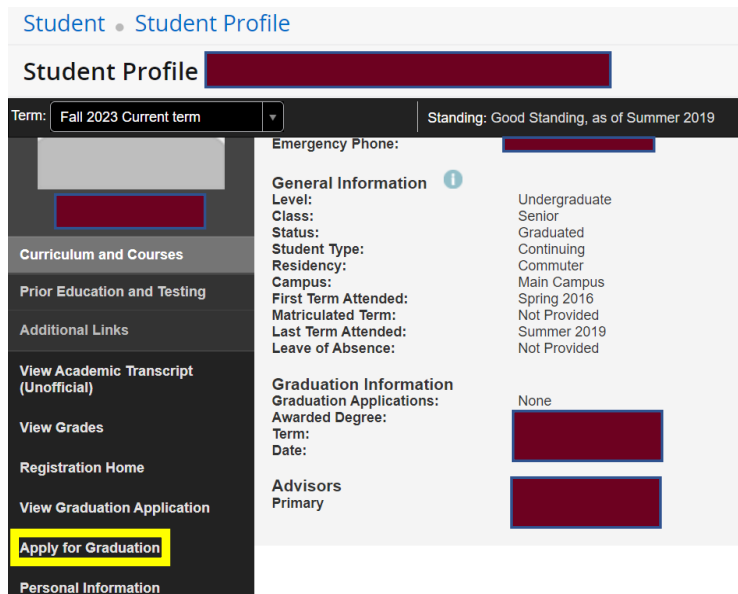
Student • Student Profile

Student Profile

Term: Fall 2023 Current term

Standing: Good Standing, as of Summer 2019

Curriculum and Courses

Prior Education and Testing

Additional Links

View Academic Transcript (Unofficial)

View Grades

Registration Home

View Graduation Application

Apply for Graduation

Personal Information

Emergency Phone:

General Information

| | |
|---|---|
| Level: | Undergraduate |
| Class: | Senior |
| Status: | Graduated |
| Student Type: | Continuing |
| Residency: | Commuter |
| Campus: | Main Campus |
| First Term Attended: | Spring 2016 |
| Matriculated Term: | Not Provided |
| Last Term Attended: | Summer 2019 |
| Leave of Absence: | Not Provided |

Graduation Information

Graduation Applications: None

Awarded Degree:

Term:

Date:

Advisors

Primary